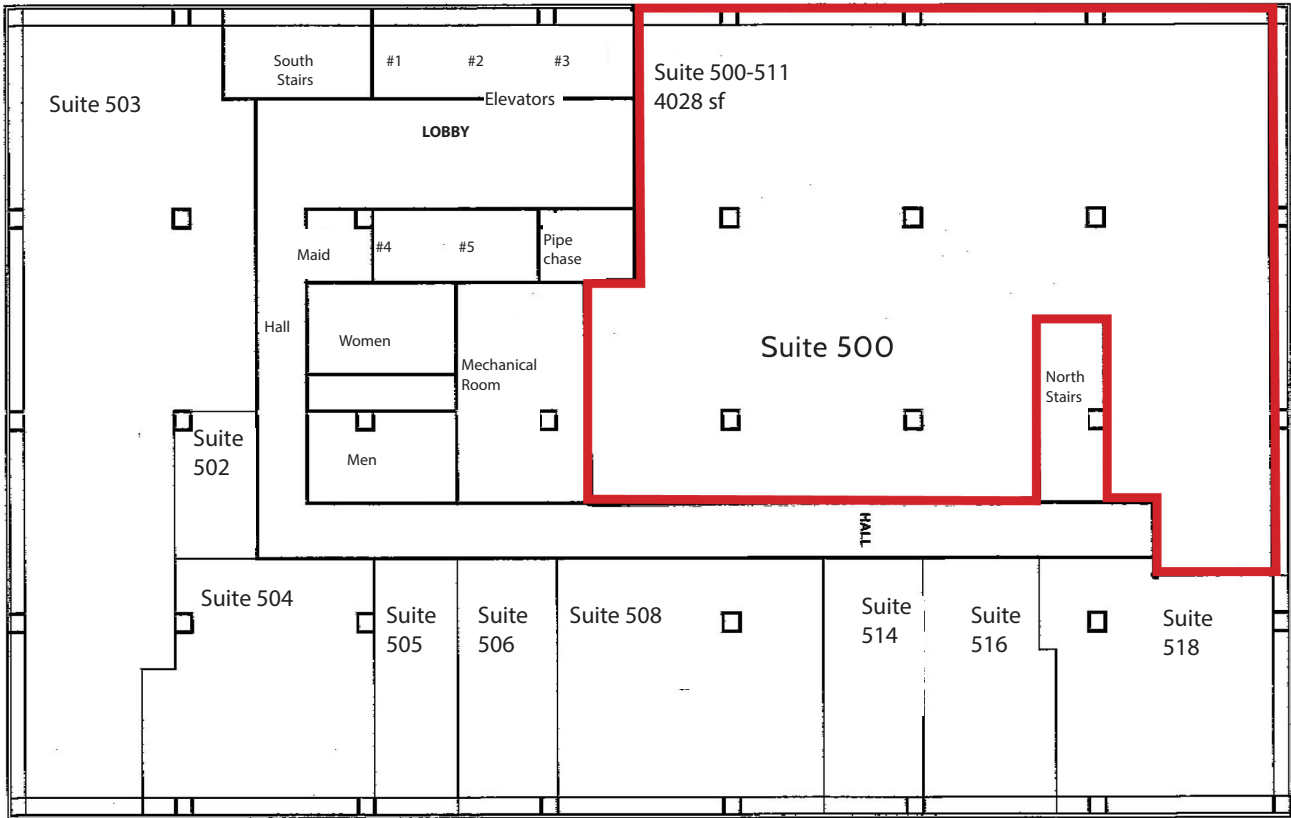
South Stairs

#1

#2

#3

Suite 500-511
4028 sf

Suite 503

Elevators

LOBBY

Maid

#4

#5

Pipe chase

Hall

Women

Mechanical Room

Suite 500

North Stairs

Suite 502

Men

HALL

Suite 504

Suite 505

Suite 506

Suite 508

Suite 514

Suite 516

Suite 518